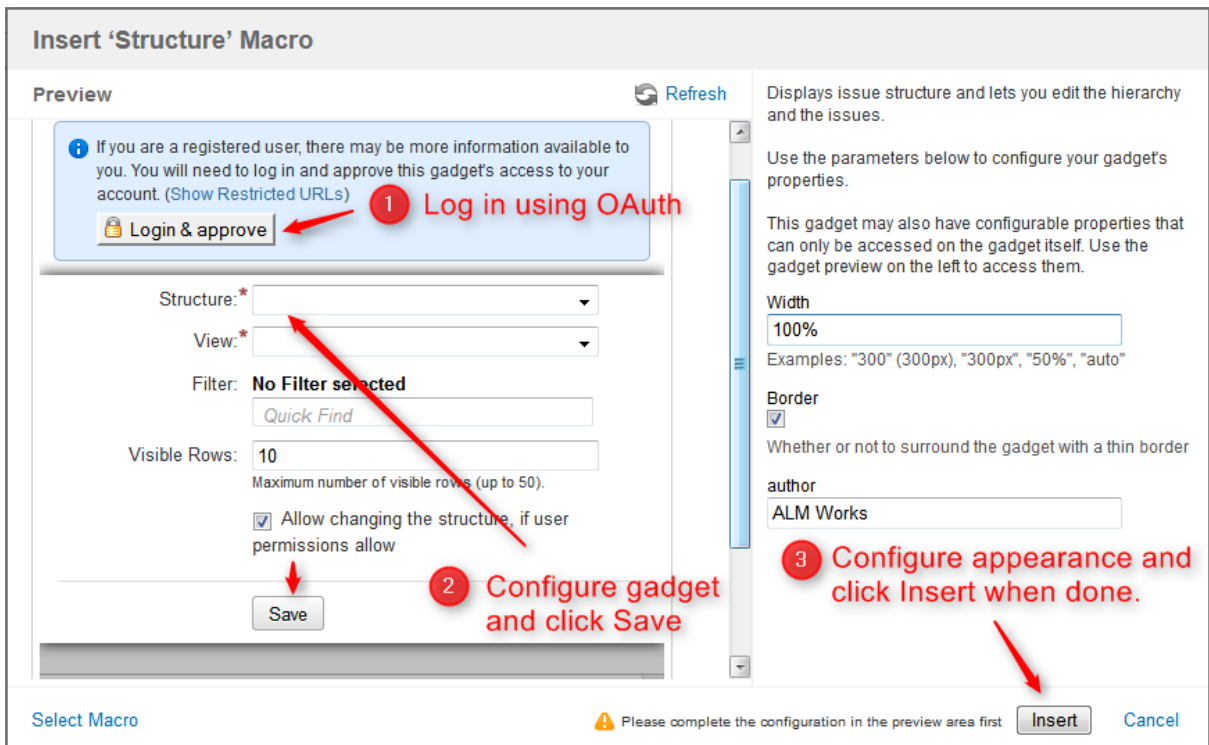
Insert 'Structure' Macro

Preview

Refresh

If you are a registered user, there may be more information available to you. You will need to log in and approve this gadget's access to your account. (Show Restricted URLs)

Login & approve

1 Log in using OAuth

Structure:*

View:*

Filter: No Filter selected

Quick Find

Visible Rows: 10

Maximum number of visible rows (up to 50).

Allow changing the structure, if user permissions allow

Save

2 Configure gadget and click Save

Displays issue structure and lets you edit the hierarchy and the issues.

Use the parameters below to configure your gadget's properties.

This gadget may also have configurable properties that can only be accessed on the gadget itself. Use the gadget preview on the left to access them.

Width

100%

Examples: "300" (300px), "300px", "50%", "auto"

Border

Whether or not to surround the gadget with a thin border

author

ALM Works

3 Configure appearance and click Insert when done.

Select Macro

Please complete the configuration in the preview area first

Insert

Cancel